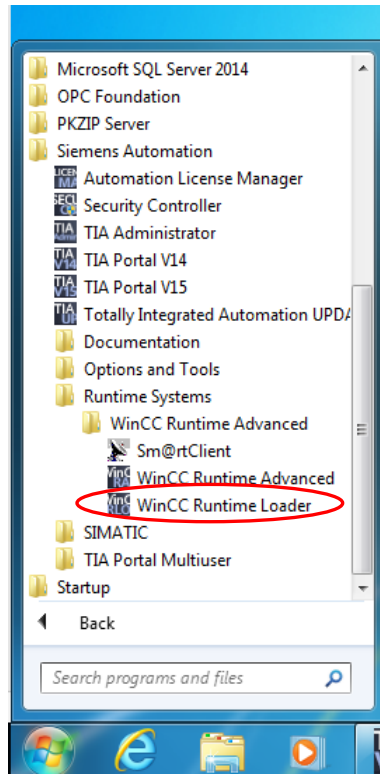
Microsoft SQL Server 2014
OPC Foundation
PKZIP Server
Siemens Automation
Automation License Manager
Security Controller
TIA Administrator
TIA Portal V14
TIA Portal V15
Totally Integrated Automation UPDA
Documentation
Options and Tools
Runtime Systems
WinCC Runtime Advanced
Sm@rtClient
WinCC Runtime Advanced
WinCC Runtime Loader
SIMATIC
TIA Portal Multiuser
Startup
Back
Search programs and files